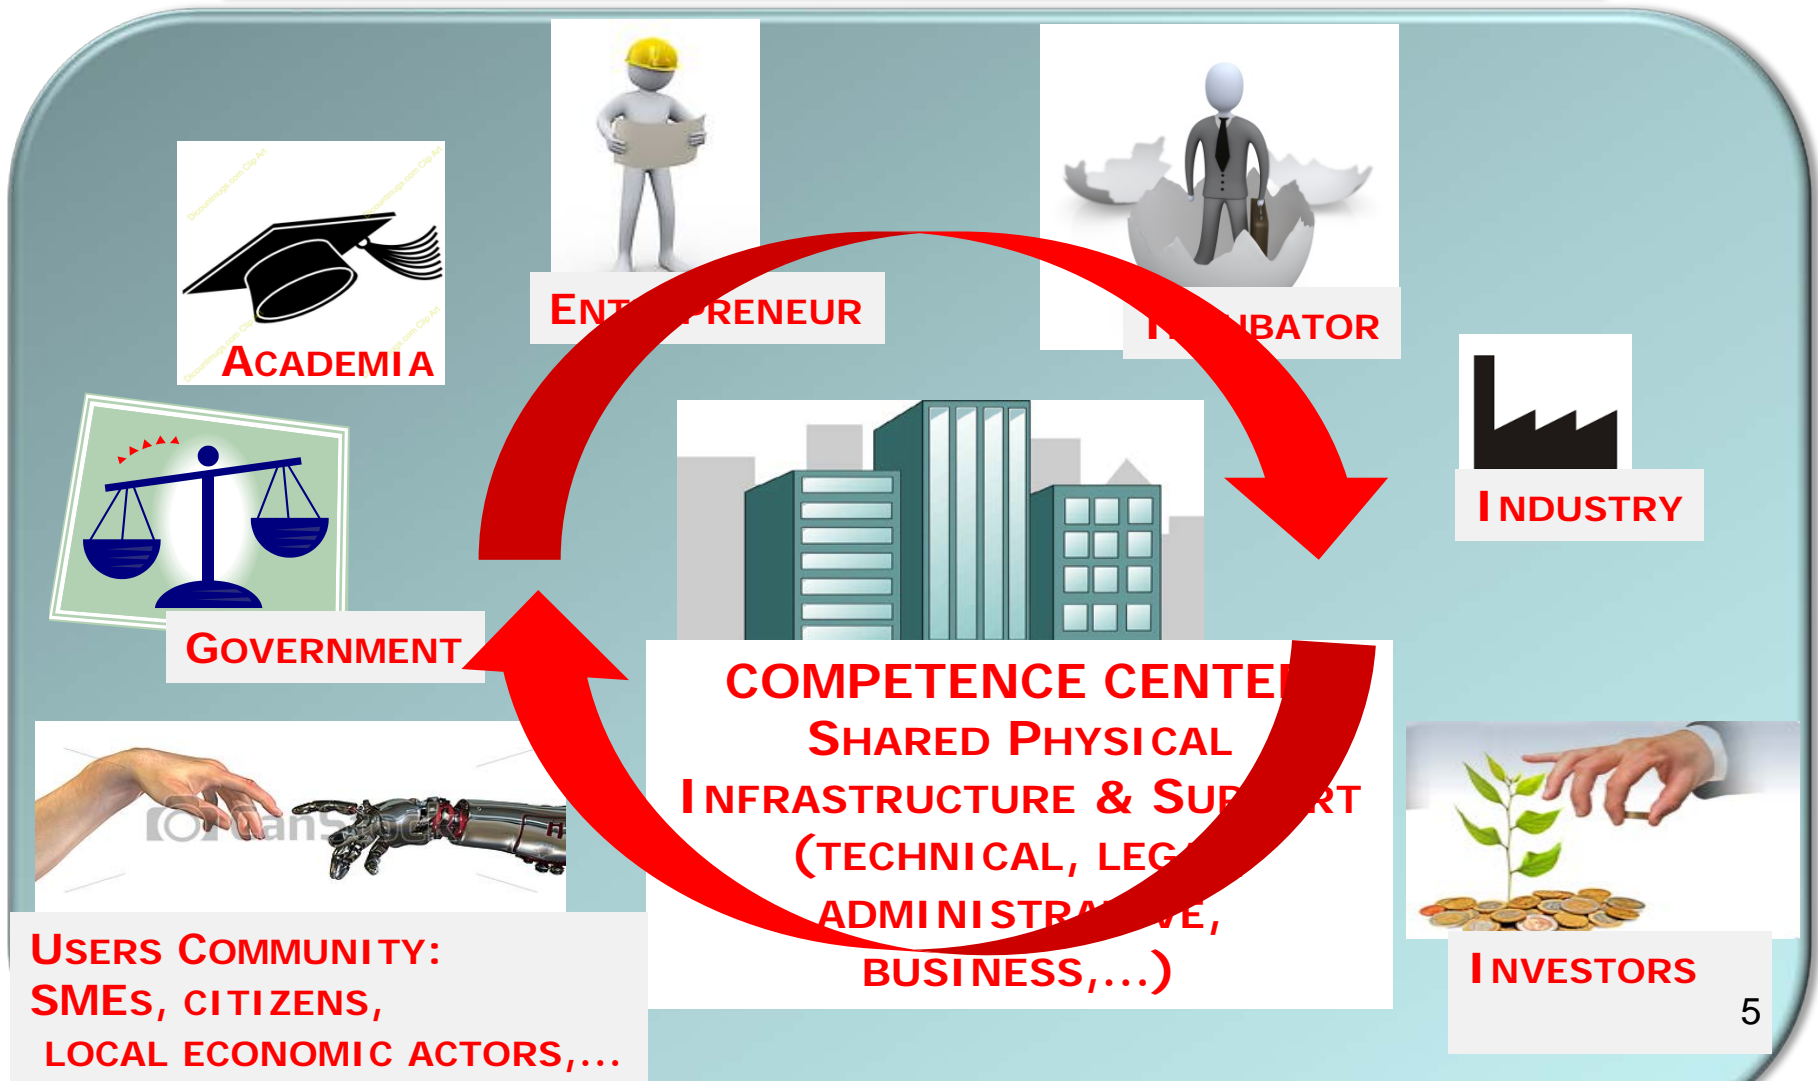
ENT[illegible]RENEUR

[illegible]BATOR

ACADEMIA

INDUSTRY

GOVERNMENT

COMPETENCE CENTE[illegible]
SHARED PHYSICAL
INFRASTRUCTURE & SU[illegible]RT
(TECHNICAL, LEG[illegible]
ADMINISTRA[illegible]VE,
BUSINESS,...)

USERS COMMUNITY:
SMES, CITIZENS,
LOCAL ECONOMIC ACTORS,...

INVESTORS

5